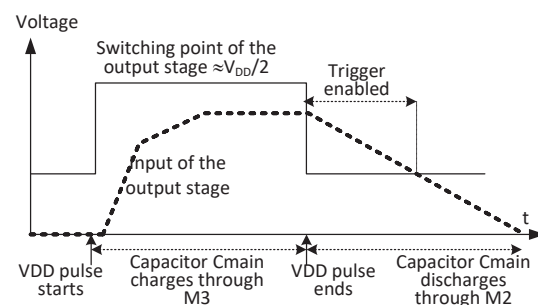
Voltage

Switching point of the output stage ≈$V_{DD}/2$

Trigger enabled

Input of the output stage

t

VDD pulse starts

Capacitor Cmain charges through M3

VDD pulse ends

Capacitor Cmain discharges through M2